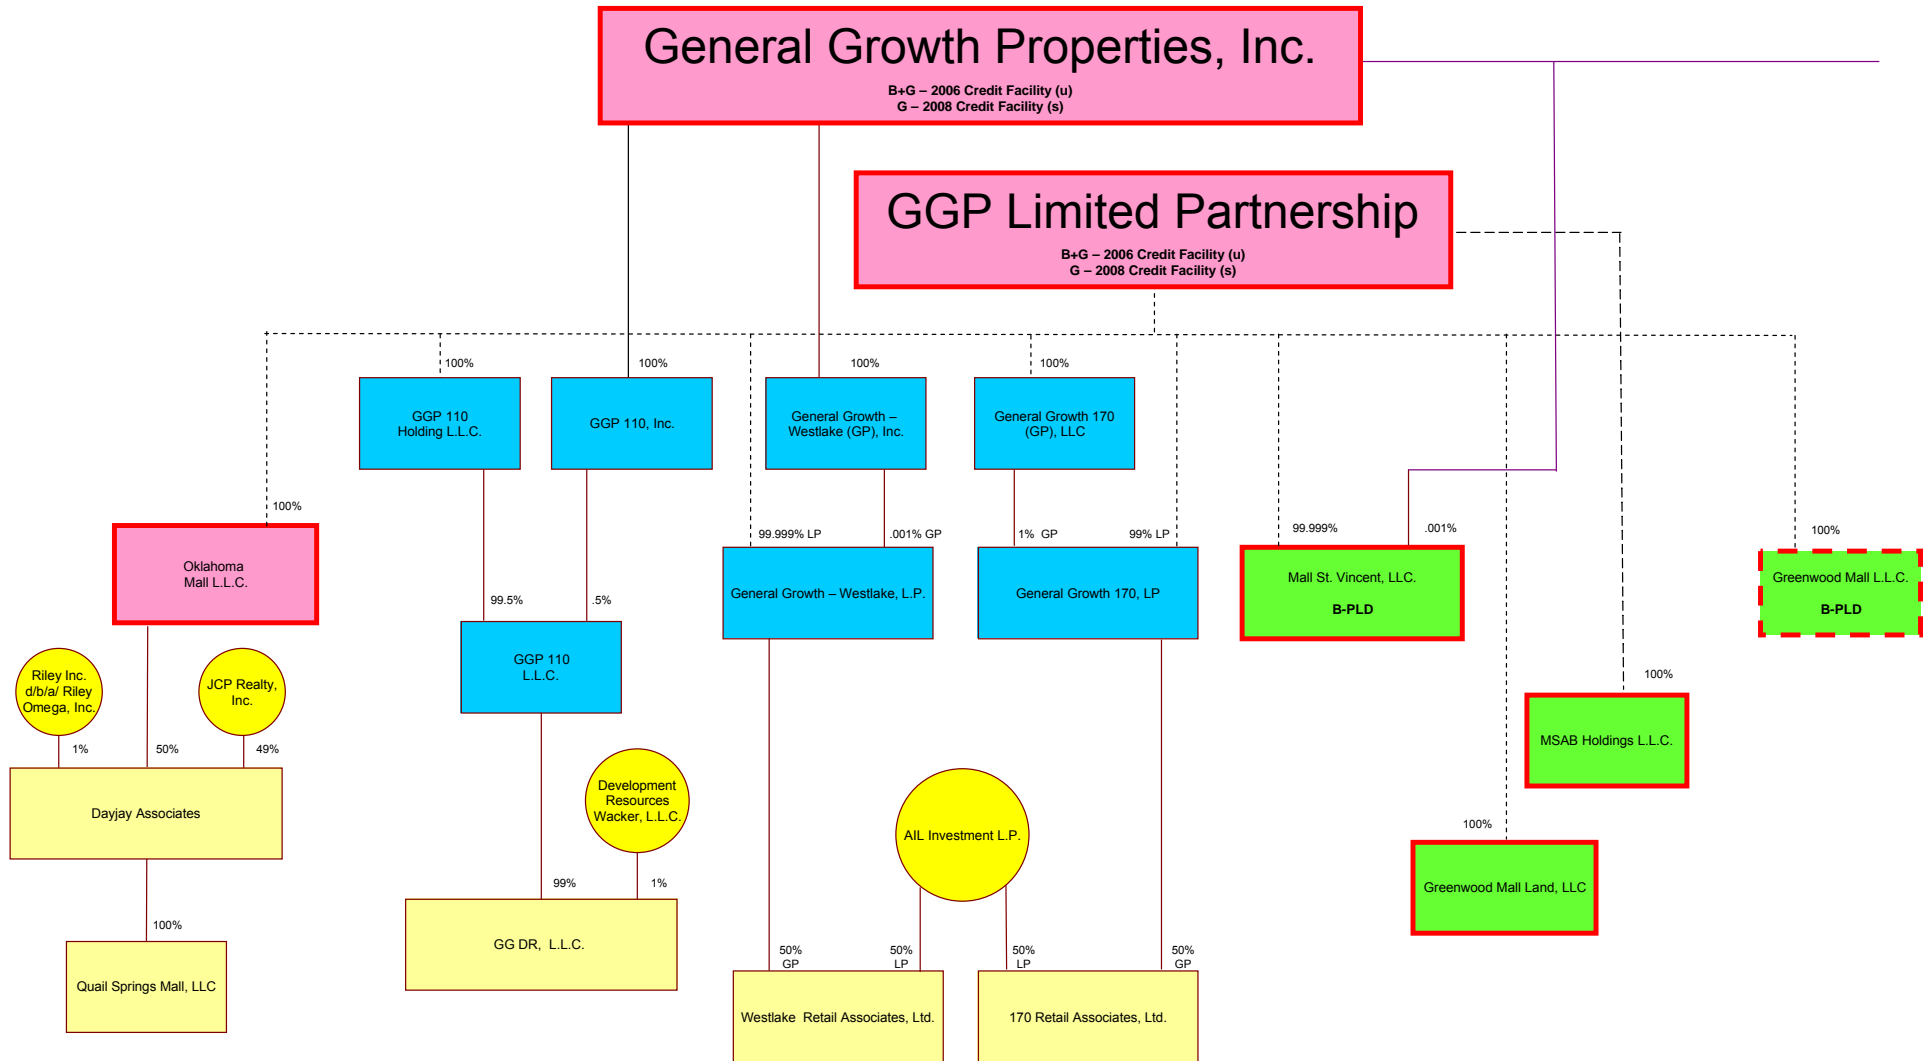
General Growth Properties, Inc.
B+G – 2006 Credit Facility (u)
G – 2008 Credit Facility (s)

GGP Limited Partnership
B+G – 2006 Credit Facility (u)
G – 2008 Credit Facility (s)

100%
GGP 110 Holding L.L.C.

100%
GGP 110, Inc.

100%
General Growth – Westlake (GP), Inc.

100%
General Growth 170 (GP), LLC

100%
Oklahoma Mall L.L.C.

99.5%
.5%
GGP 110 L.L.C.

99.999% LP
.001% GP
General Growth – Westlake, L.P.

1% GP
99% LP
General Growth 170, LP

99.999%
.001%
Mall St. Vincent, LLC.
B-PLD

100%
Greenwood Mall L.L.C.
B-PLD

100%
MSAB Holdings L.L.C.

100%
Greenwood Mall Land, LLC

Riley Inc. d/b/a/ Riley Omega, Inc.
JCP Realty, Inc.
1%
50%
49%
Dayjay Associates

100%
Quail Springs Mall, LLC

Development Resources Wacker, L.L.C.
99%
1%
GG DR, L.L.C.

AIL Investment L.P.

50% GP
50% LP
Westlake Retail Associates, Ltd.

50% LP
50% GP
170 Retail Associates, Ltd.